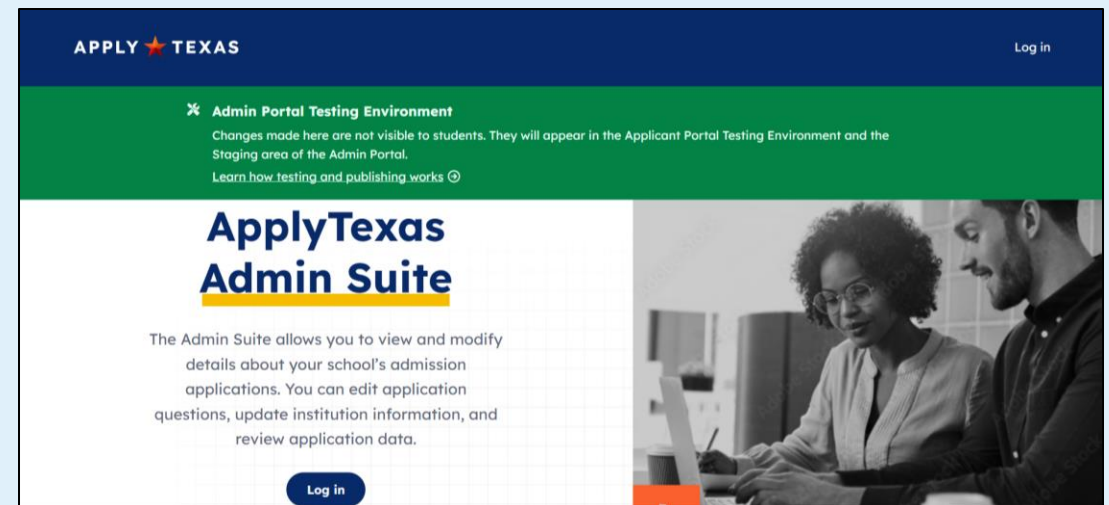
APPLY TEXAS

Log in

Admin Portal Testing Environment
Changes made here are not visible to students. They will appear in the Applicant Portal Testing Environment and the Staging area of the Admin Portal.
Learn how testing and publishing works

ApplyTexas
Admin Suite

The Admin Suite allows you to view and modify details about your school's admission applications. You can edit application questions, update institution information, and review application data.

Log in